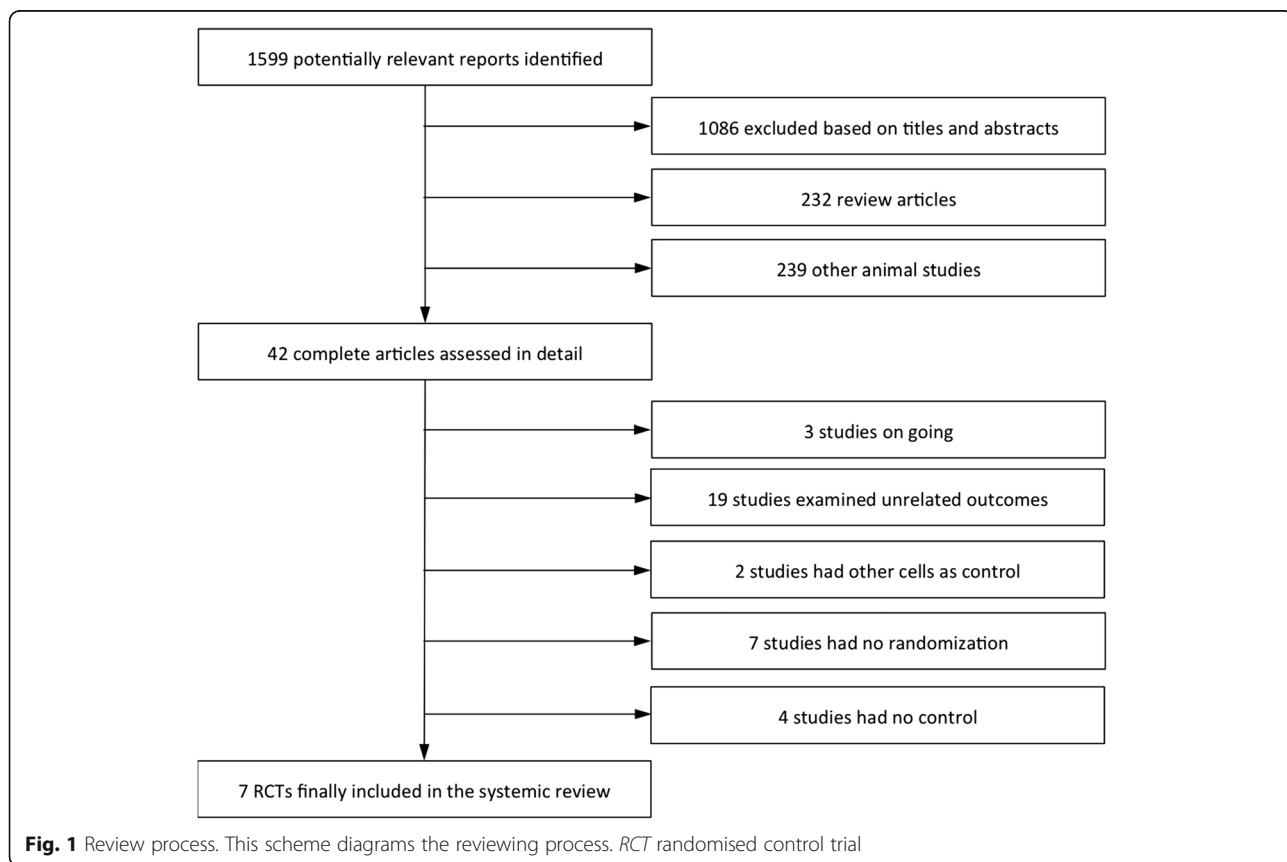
1599 potentially relevant reports identified

1086 excluded based on titles and abstracts

232 review articles

239 other animal studies

42 complete articles assessed in detail

3 studies on going

19 studies examined unrelated outcomes

2 studies had other cells as control

7 studies had no randomization

4 studies had no control

7 RCTs finally included in the systemic review

Fig. 1 Review process. This scheme diagrams the reviewing process. RCT randomised control trial